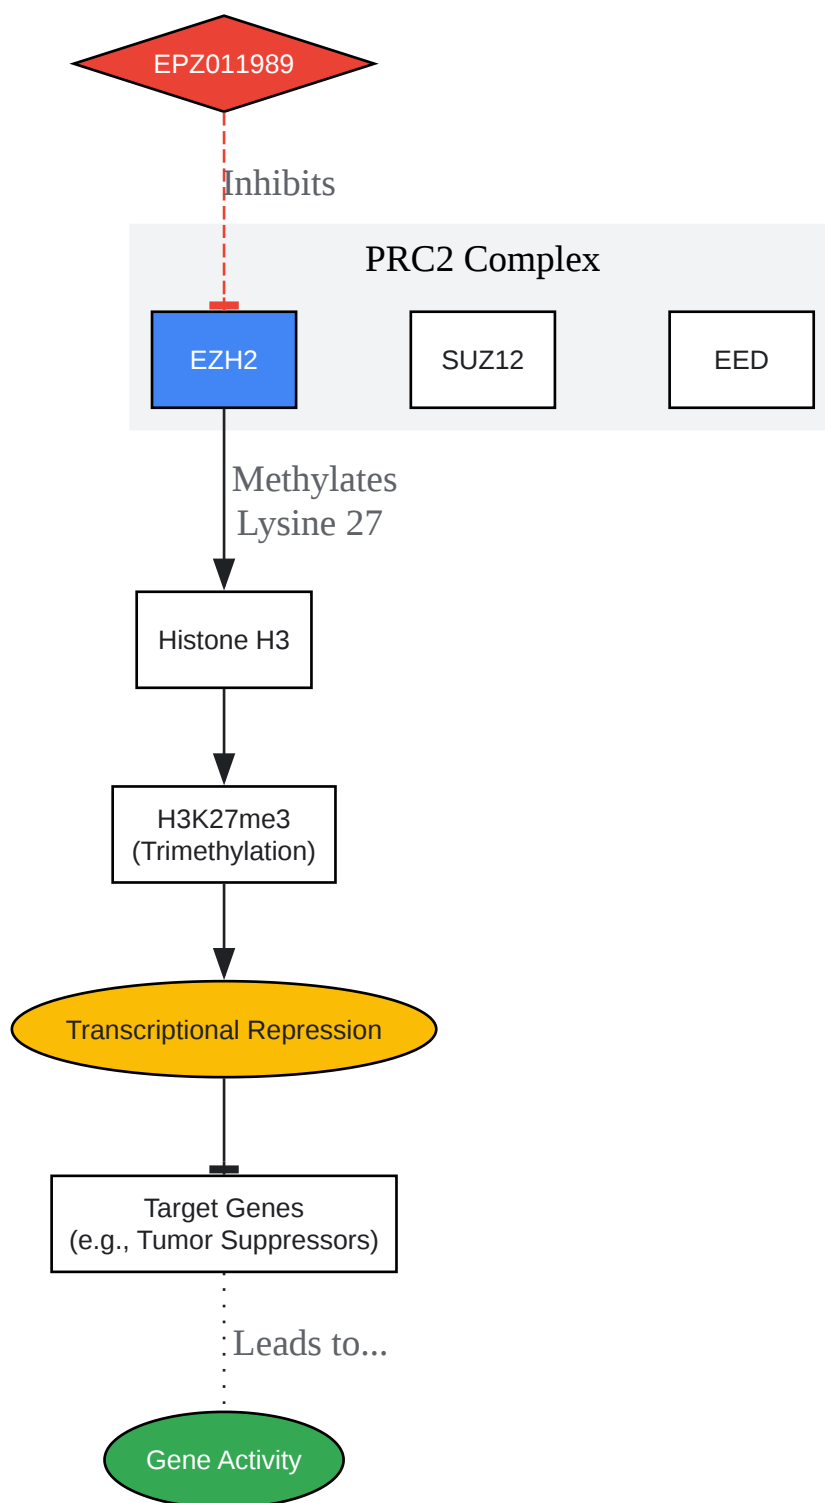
EPZ011989

Inhibits

PRC2 Complex

EZH2

SUZ12

EED

Methylates Lysine 27

Histone H3

H3K27me3 (Trimethylation)

Transcriptional Repression

Target Genes (e.g., Tumor Suppressors)

Leads to...

Gene Activity